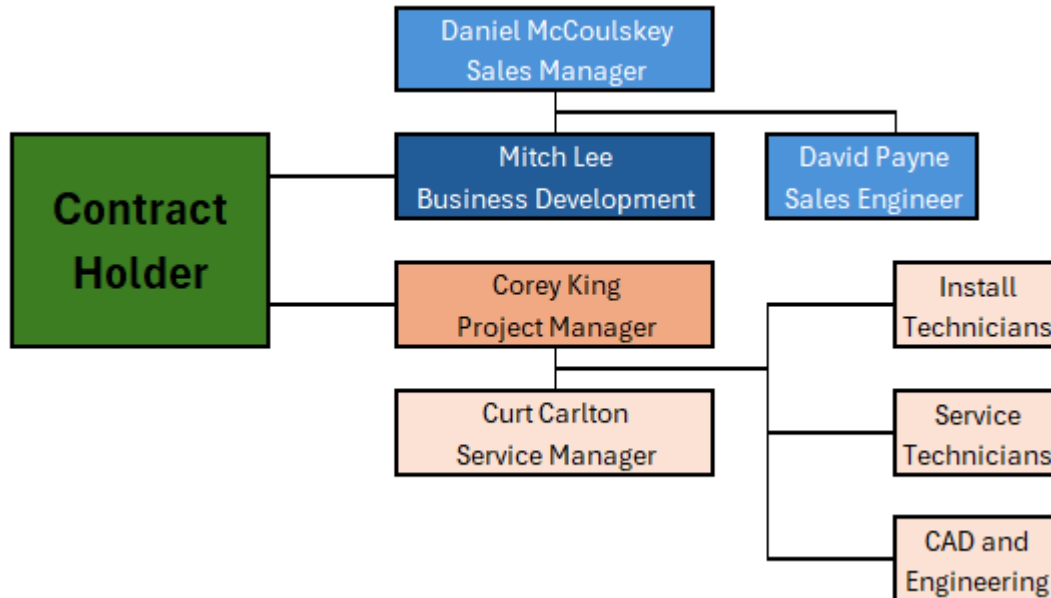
Daniel McCoulskey
Sales Manager

Contract Holder

Mitch Lee
Business Development

David Payne
Sales Engineer

Corey King
Project Manager

Install
Technicians

Curt Carlton
Service Manager

Service
Technicians

CAD and
Engineering